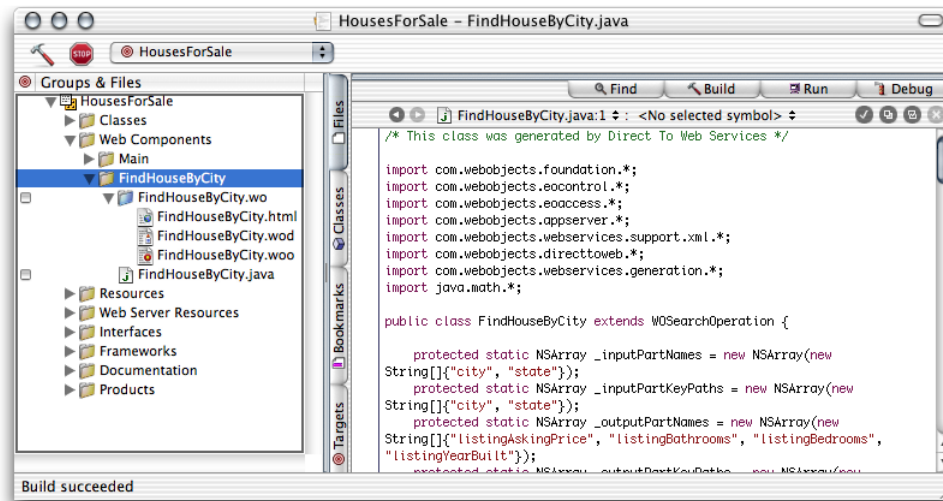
HousesForSale – FindHouseByCity.java

STOP

HousesForSale

Groups & Files

HousesForSale
Classes
Web Components
Main
FindHouseByCity
FindHouseByCity.wo
FindHouseByCity.html
FindHouseByCity.wod
FindHouseByCity.woo
FindHouseByCity.java
Resources
Web Server Resources
Interfaces
Frameworks
Documentation
Products

Files
Classes
Bookmarks
Targets

Find
Build
Run
Debug

FindHouseByCity.java:1 ‡ : <No selected symbol> ‡

/* This class was generated by Direct To Web Services */

import com.webobjects.foundation.*;
import com.webobjects.eocontrol.*;
import com.webobjects.eoaccess.*;
import com.webobjects.appserver.*;
import com.webobjects.webservices.support.xml.*;
import com.webobjects.directtoweb.*;
import com.webobjects.webservices.generation.*;
import java.math.*;

public class FindHouseByCity extends WOSearchOperation {

protected static NSArray _inputPartNames = new NSArray(new String[]{"city", "state"});
protected static NSArray _inputPartKeyPaths = new NSArray(new String[]{"city", "state"});
protected static NSArray _outputPartNames = new NSArray(new String[]{"listingAskingPrice", "listingBathrooms", "listingBedrooms", "listingYearBuilt"});
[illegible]

Build succeeded